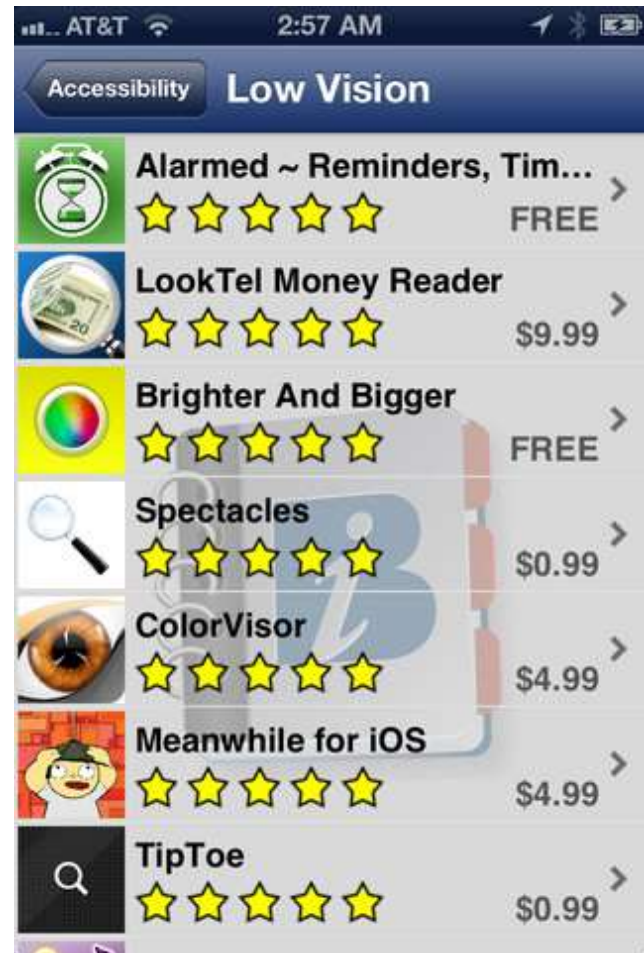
AT&T 2:57 AM

Accessibility Low Vision

Alarmed ~ Reminders, Tim...
FREE

LookTel Money Reader
$9.99

Brighter And Bigger
FREE

Spectacles
$0.99

ColorVisor
$4.99

Meanwhile for iOS
$4.99

TipToe
$0.99